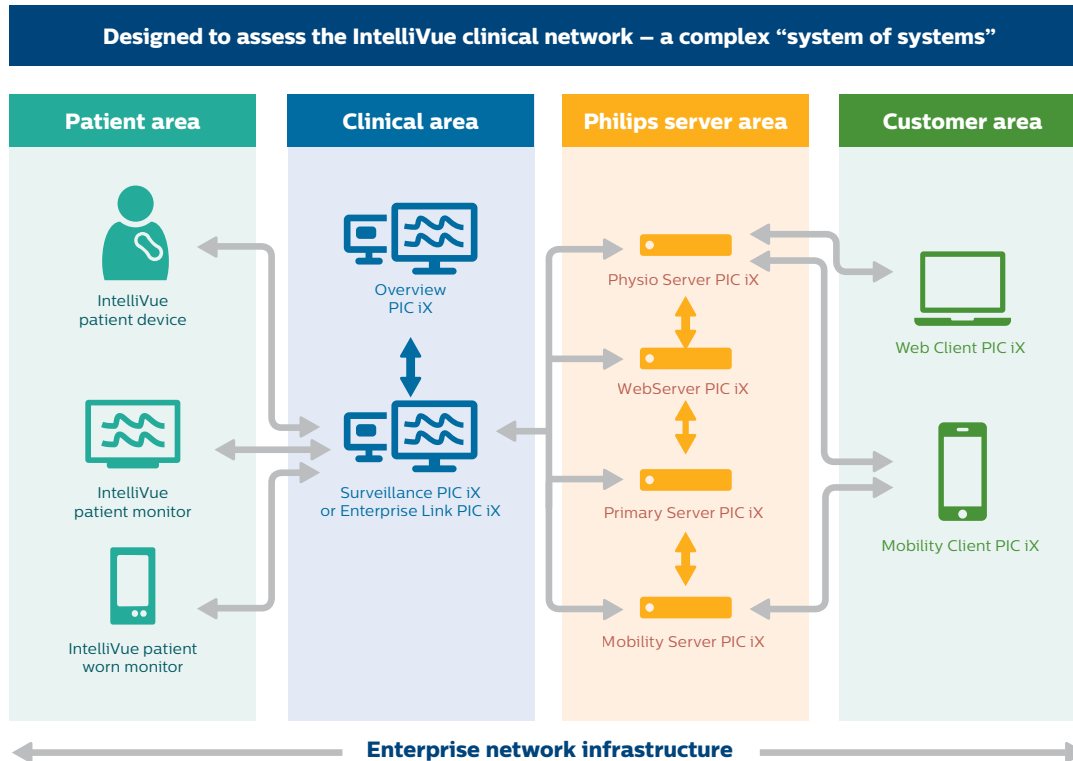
Designed to assess the IntelliVue clinical network – a complex “system of systems”

Patient area

IntelliVue patient device

IntelliVue patient monitor

IntelliVue patient worn monitor

Clinical area

Overview PIC iX

Surveillance PIC iX or Enterprise Link PIC iX

Philips server area

Physio Server PIC iX

WebServer PIC iX

Primary Server PIC iX

Mobility Server PIC iX

Customer area

Web Client PIC iX

Mobility Client PIC iX

Enterprise network infrastructure